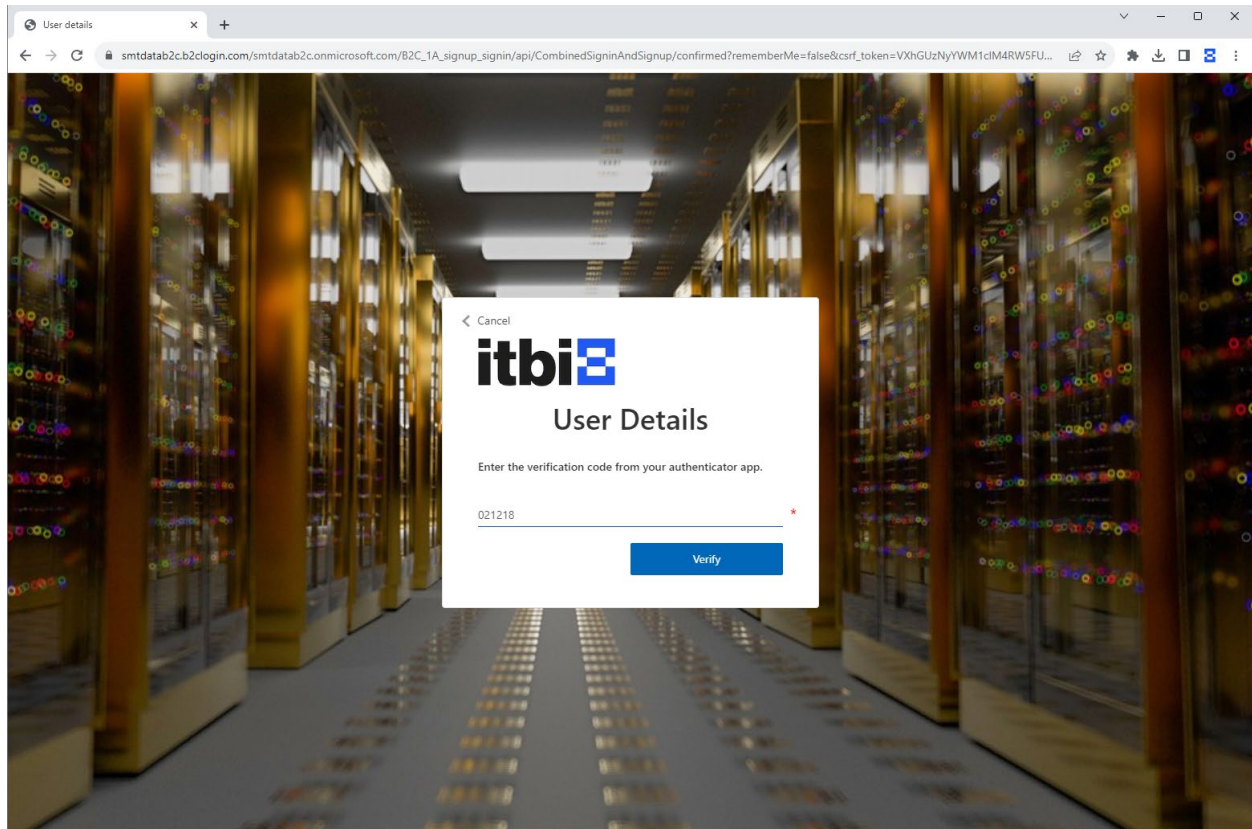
User details

smtdatab2c.b2clogin.com/smtdatab2c.onmicrosoft.com/B2C_1A_signup_signin/api/CombinedSigninAndSignup/confirmed?rememberMe=false&csrf_token=VXhGUzNyYWM1clM4RW5FU...

< Cancel

itbi

User Details

Enter the verification code from your authenticator app.

021218 *

Verify